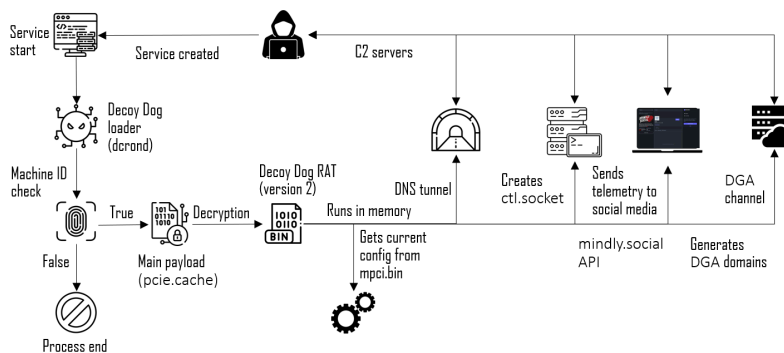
Service start

Service created

C2 servers

Decoy Dog loader (dcrond)

Machine ID check

True

101 01110 1010

Decryption

Decoy Dog RAT (version 2)

1010 0010

BIN

Runs in memory

DNS tunnel

Creates ctl.socket

Sends telemetry to social media

DGA channel

False

Main payload (pcie.cache)

Gets current config from mpci.bin

mindly.social API

Generates DGA domains

Process end